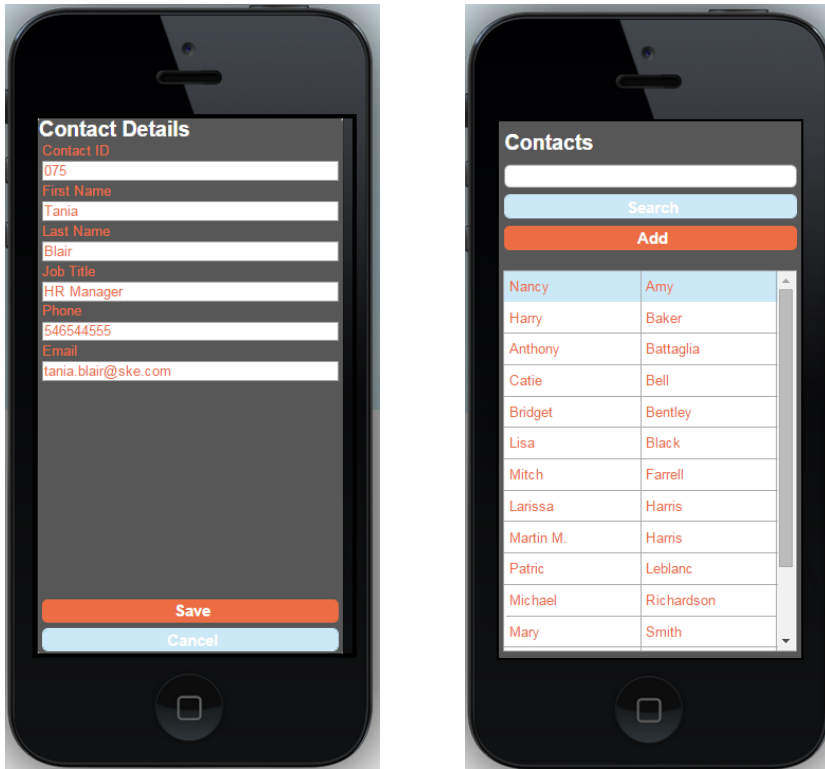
Contact Details
Contact ID
075
First Name
Tania
Last Name
Blair
Job Title
HR Manager
Phone
546544555
Email
tania.blair@ske.com
Save
Cancel

Contacts
Search
Add

| | |
|---|---|
| Nancy | Amy |
| Harry | Baker |
| Anthony | Battaglia |
| Catie | Bell |
| Bridget | Bentley |
| Lisa | Black |
| Mitch | Farrell |
| Larissa | Harris |
| Martin M. | Harris |
| Patric | Leblanc |
| Michael | Richardson |
| Mary | Smith |